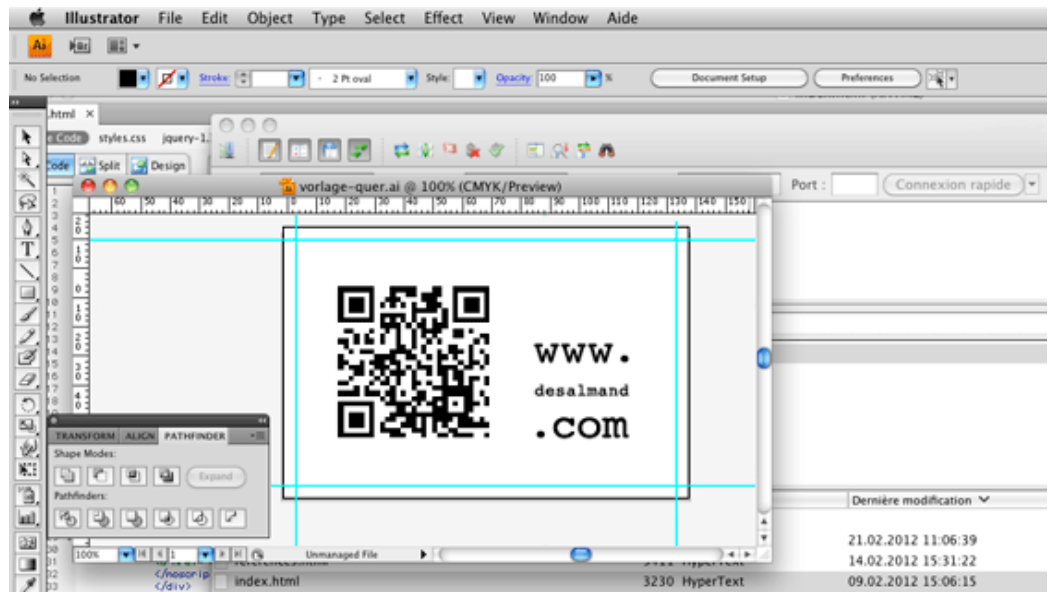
Illustrator File Edit Object Type Select Effect View Window Aide

Ai

No Selection Stroke: 2 Pt oval Style: Opacity: 100 % Document Setup Preferences

.html ×

Code styles.css jquery-1.

Code Split Design

vorlage-quer.ai @ 100% (CMYK/Preview)

Port : Connexion rapide

www.

desalmand

.com

TRANSFORM ALIGN PATHFINDER

Shape Modes:

Expand

Pathfinders:

100% 1 Unmanaged File

Dernière modification

21.02.2012 11:06:39

14.02.2012 15:31:22

</nosorip

</div>

index.html 3230 HyperText 09.02.2012 15:06:15